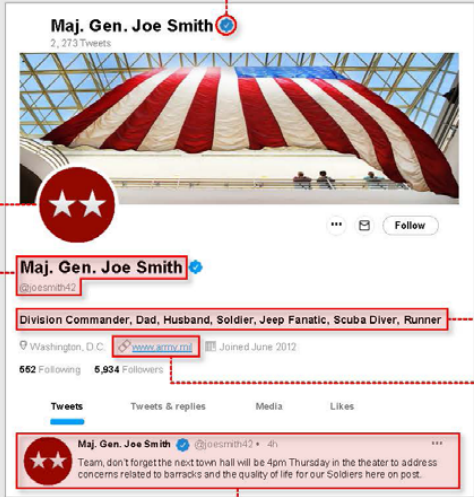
Maj. Gen. Joe Smith

2, 273 Tweets

Follow

Maj. Gen. Joe Smith

@joesmith42

Division Commander, Dad, Husband, Soldier, Jeep Fanatic, Scuba Diver, Runner

Washington, D.C. www.army.mil Joined June 2012

552 Following 5,934 Followers

Tweets Tweets & replies Media Likes

Maj. Gen. Joe Smith @joesmith42 · 4h

Team, don't forget the next town hall will be 4pm Thursday in the theater to address concerns related to barracks and the quality of life for our Soldiers here on post.